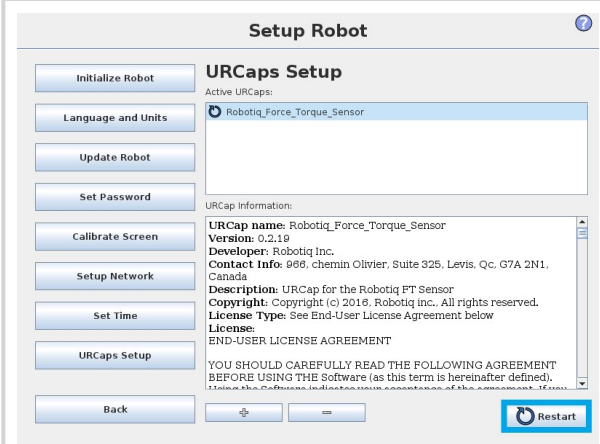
Setup Robot

?

Initialize Robot

Language and Units

Update Robot

Set Password

Calibrate Screen

Setup Network

Set Time

URCaps Setup

Back

URCaps Setup

Active URCaps:

Robotiq_Force_Torque_Sensor

URCap Information:

URCap name: Robotiq_Force_Torque_Sensor
Version: 0.2.19
Developer: Robotiq Inc.
Contact Info: 966, chemin Olivier, Suite 325, Levis, Qc, G7A 2N1, Canada
Description: URCap for the Robotiq FT Sensor
Copyright: Copyright (c) 2016, Robotiq inc., All rights reserved.
License Type: See End-User License Agreement below
License:
END-USER LICENSE AGREEMENT

YOU SHOULD CAREFULLY READ THE FOLLOWING AGREEMENT BEFORE USING THE Software (as this term is hereinafter defined).
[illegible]

+

−

Restart